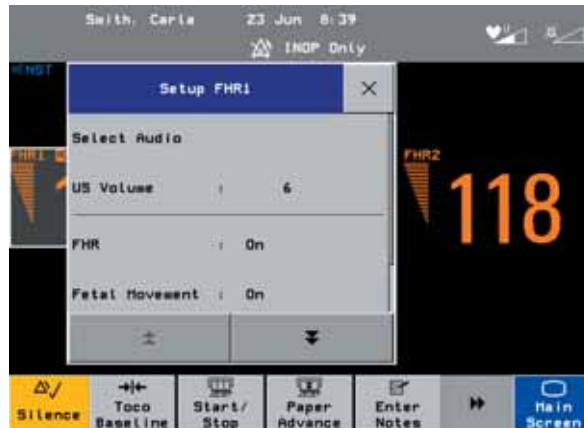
Smith, Carla 23 Jun 8:39

INOP Only

MNST

Setup FHR1

Select Audio

US Volume : 6

FHR : On

Fetal Movement : On

FHR1

FHR2

118

Silence

Toco Baseline

Start/ Stop

Paper Advance

Enter Notes

Main Screen